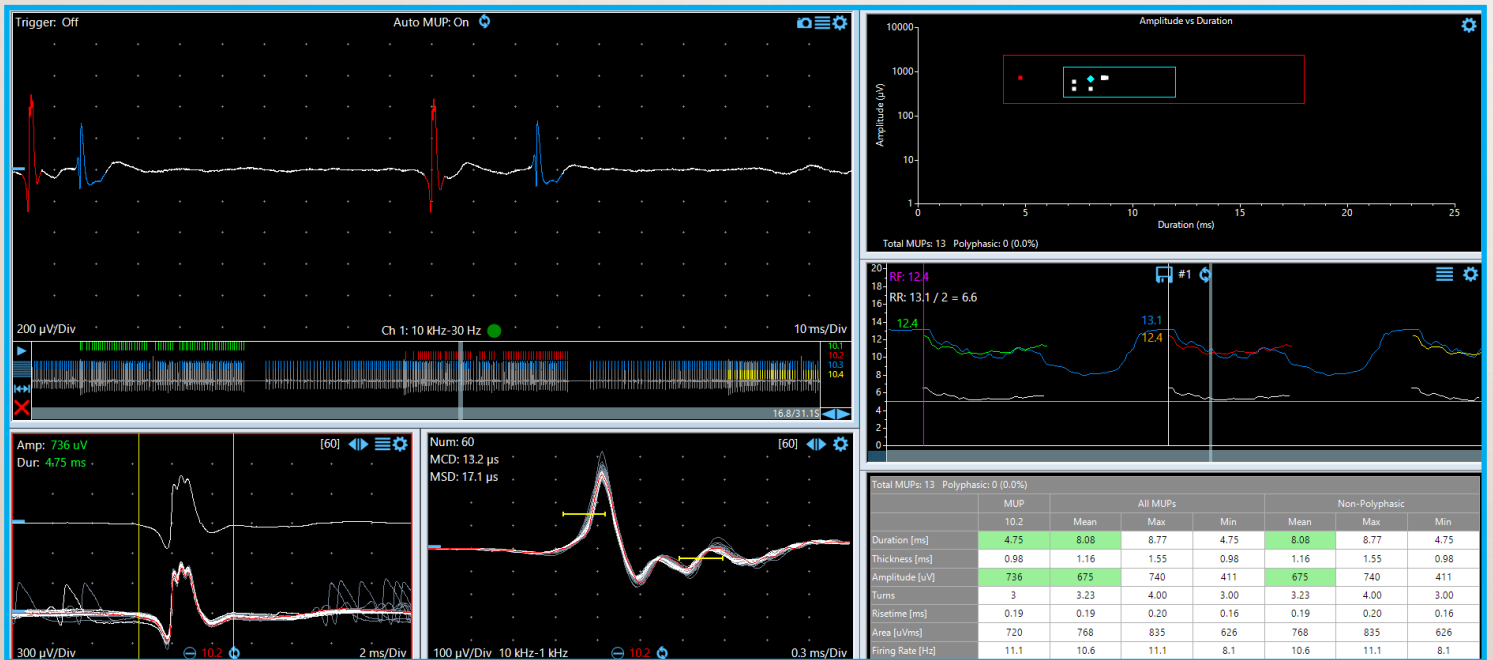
Trigger: Off

Auto MUP: On

200 µV/Div

Ch 1: 10 kHz-30 Hz

10 ms/Div

10.1
10.2
10.3
10.4

16.8/31.1S

Amp: 736 uV
Dur: 4.75 ms

[60]

300 µV/Div

10.2

2 ms/Div

Num: 60
MCD: 13.2 µs
MSD: 17.1 µs

[60]

100 µV/Div 10 kHz-1 kHz

10.2

0.3 ms/Div

Amplitude vs Duration

10000
1000
100
10
1

Amplitude (µV)

0 5 10 15 20 25

Duration (ms)

Total MUPs: 13 Polyphasic: 0 (0.0%)

RF: 12.4
RR: 13.1 / 2 = 6.6

#1

20
18
16
14
12
10
8
6
4
2
0

12.4
13.1
12.4

Total MUPs: 13 Polyphasic: 0 (0.0%)

| | MUP | All MUPs | | | Non-Polyphasic | | |
|---|---|---|---|---|---|---|---|
| | 10.2 | Mean | Max | Min | Mean | Max | Min |
| Duration [ms] | 4.75 | 8.08 | 8.77 | 4.75 | 8.08 | 8.77 | 4.75 |
| Thickness [ms] | 0.98 | 1.16 | 1.55 | 0.98 | 1.16 | 1.55 | 0.98 |
| Amplitude [uV] | 736 | 675 | 740 | 411 | 675 | 740 | 411 |
| Turns | 3 | 3.23 | 4.00 | 3.00 | 3.23 | 4.00 | 3.00 |
| Risetime [ms] | 0.19 | 0.19 | 0.20 | 0.16 | 0.19 | 0.20 | 0.16 |
| Area [uVms] | 720 | 768 | 835 | 626 | 768 | 835 | 626 |
| Firing Rate [Hz] | 11.1 | 10.6 | 11.1 | 8.1 | 10.6 | 11.1 | 8.1 |